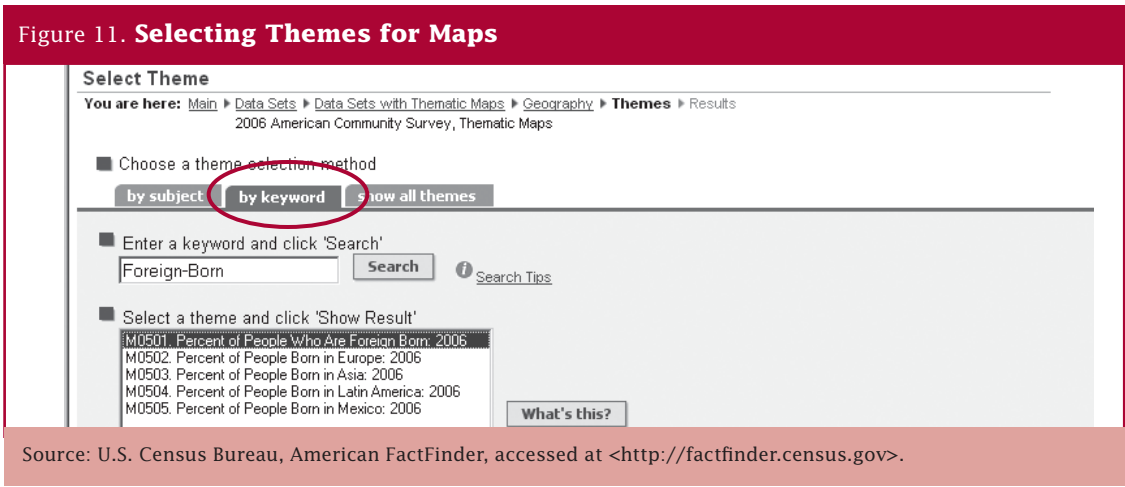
Figure 11. **Selecting Themes for Maps**

Select Theme

You are here: Main ▸ Data Sets ▸ Data Sets with Thematic Maps ▸ Geography ▸ Themes ▸ Results
2006 American Community Survey, Thematic Maps

Choose a theme selection method

by subject | by keyword | show all themes

Enter a keyword and click 'Search'

Foreign-Born

Search

Search Tips

Select a theme and click 'Show Result'

M0501. Percent of People Who Are Foreign Born: 2006
M0502. Percent of People Born in Europe: 2006
M0503. Percent of People Born in Asia: 2006
M0504. Percent of People Born in Latin America: 2006
M0505. Percent of People Born in Mexico: 2006

What's this?

Source: U.S. Census Bureau, American FactFinder, accessed at <http://factfinder.census.gov>.